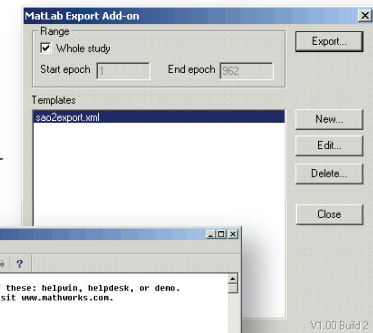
MatLab Export Add-on

Range

Whole study

Start epoch 1

End epoch 962

Export...

Templates

sao2export.xml

New...

Edit...

Delete...

Close

V1.00 Build 2

?

these: helpwin, helpdesk, or demo.
sit www.mathworks.com.